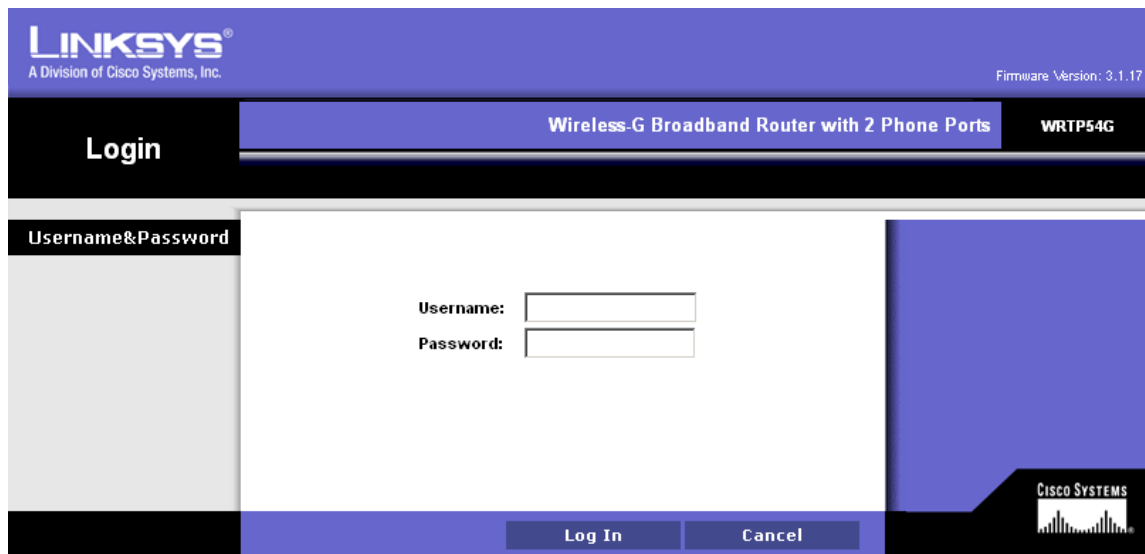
LINKSYS®
A Division of Cisco Systems, Inc.

Firmware Version: 3.1.17

Login

Wireless-G Broadband Router with 2 Phone Ports

WRTP54G

Username&Password

Username:
Password:

Log In
Cancel

CISCO SYSTEMS